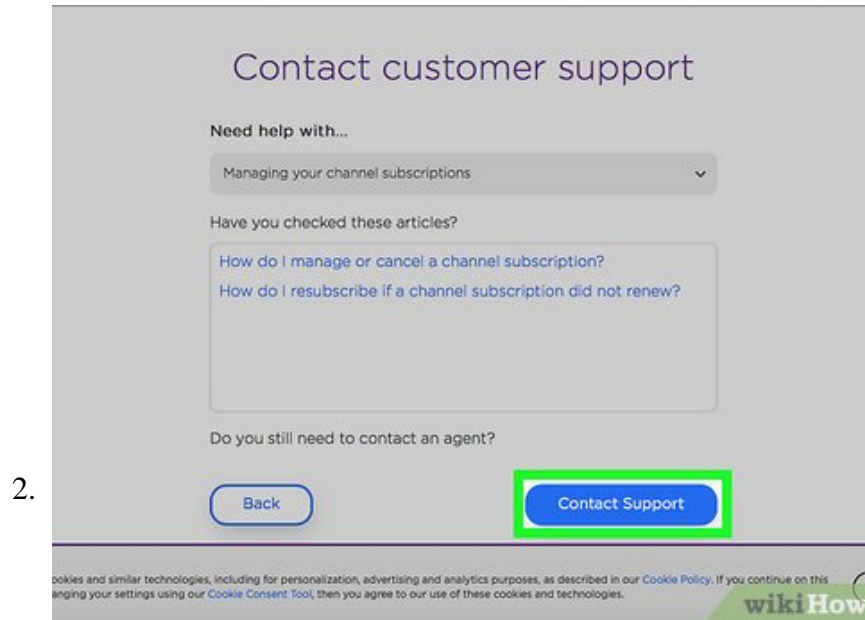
Contact customer support

Need help with...

Managing your channel subscriptions

Have you checked these articles?

How do I manage or cancel a channel subscription?

How do I resubscribe if a channel subscription did not renew?

Do you still need to contact an agent?

2.

Back

Contact Support

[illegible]okies and similar technologies, including for personalization, advertising and analytics purposes, as described in our Cookie Policy. If you continue on this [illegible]anging your settings using our Cookie Consent Tool, then you agree to our use of these cookies and technologies.

wikiHow